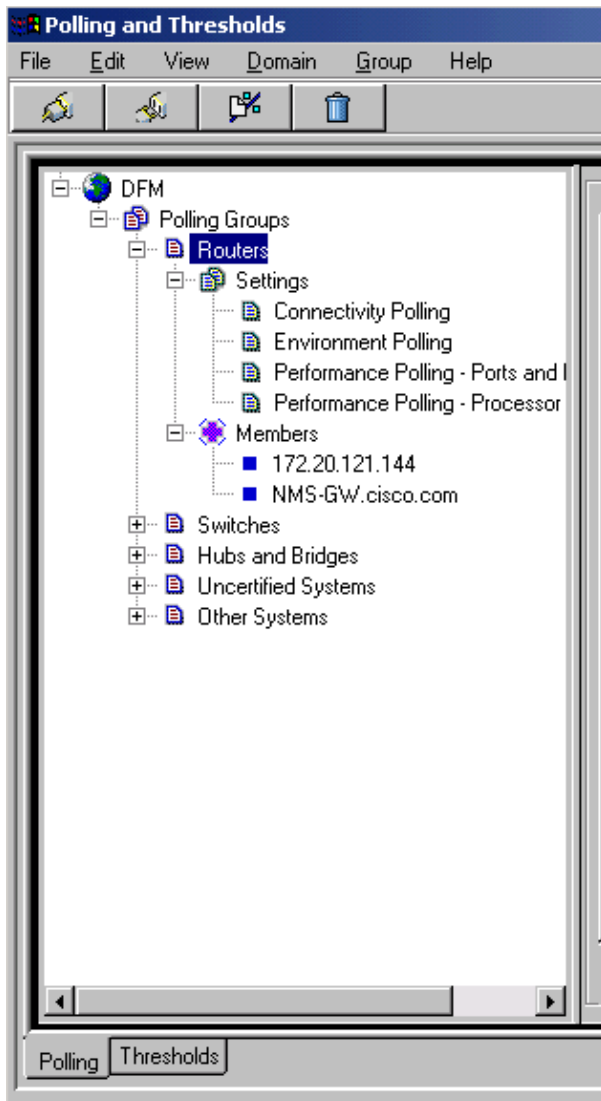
Polling and Thresholds

File Edit View Domain Group Help

DFM
Polling Groups
Routers
Settings
Connectivity Polling
Environment Polling
Performance Polling - Ports and I
Performance Polling - Processor
Members
172.20.121.144
NMS-GW.cisco.com
Switches
Hubs and Bridges
Uncertified Systems
Other Systems

Polling Thresholds